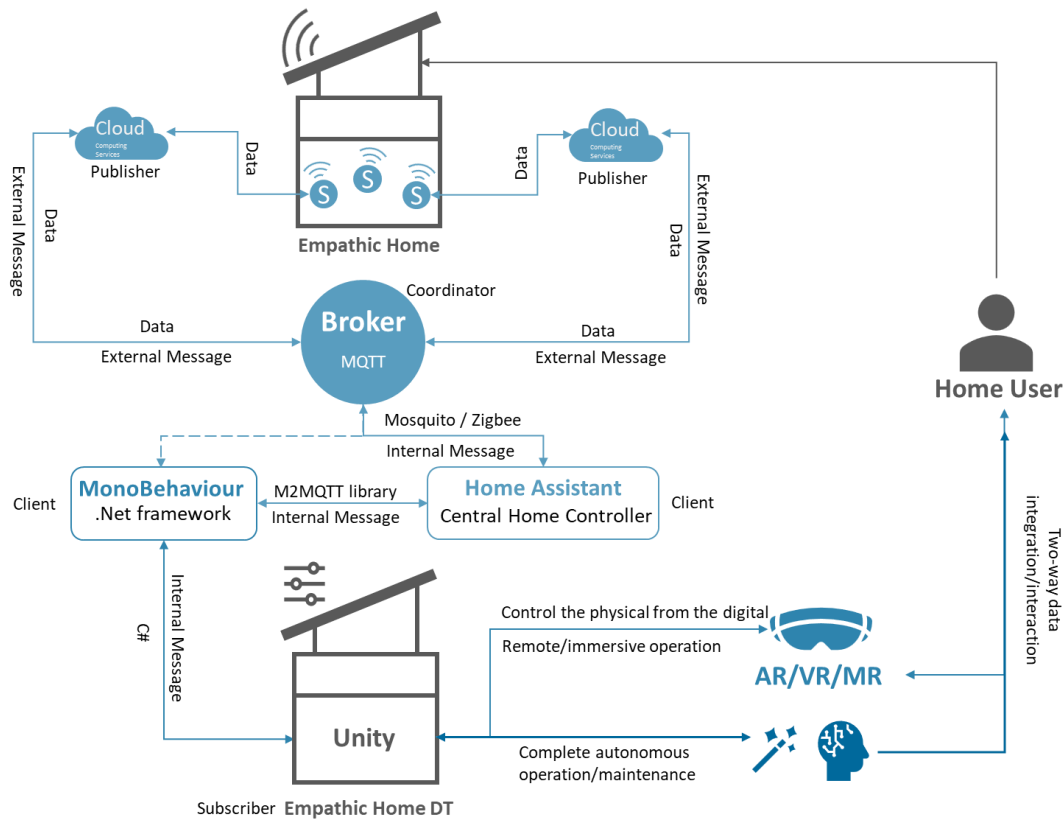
Cloud
Computing Services
Publisher

Data

S S S

Empathic Home

Data

Cloud
Computing Services
Publisher

External Message
Data

External Message
Data

Coordinator

Broker
MQTT

Data
External Message

Data
External Message

Mosquito / Zigbee
Internal Message

Client
MonoBehaviour
.Net framework

M2MQTT library
Internal Message

Home Assistant
Central Home Controller
Client

Home User

C#
Internal Message

Control the physical from the digital
Remote/immersive operation

AR/VR/MR

Two-way data integration/interaction

Unity

Complete autonomous operation/maintenance

Subscriber Empathic Home DT